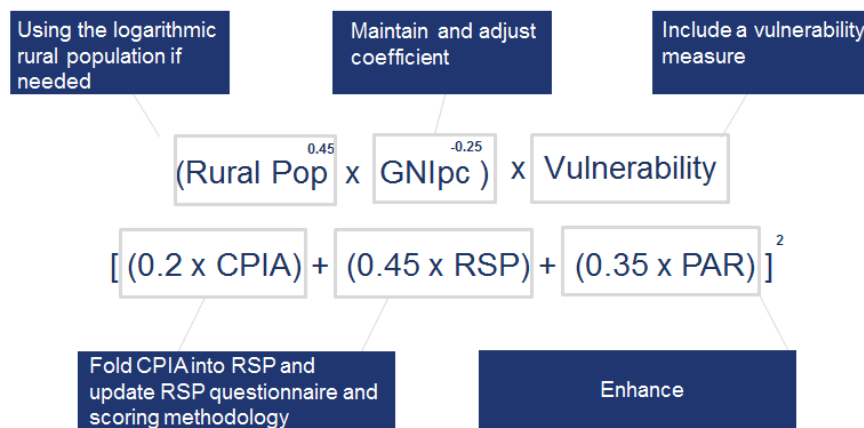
Using the logarithmic rural population if needed

Maintain and adjust coefficient

Include a vulnerability measure

$(\text{Rural Pop}^{0.45} \times \text{GNIpc}^{-0.25}) \times \text{Vulnerability}$

$[(0.2 \times \text{CPIA}) + (0.45 \times \text{RSP}) + (0.35 \times \text{PAR})]^2$

Fold CPIA into RSP and update RSP questionnaire and scoring methodology

Enhance